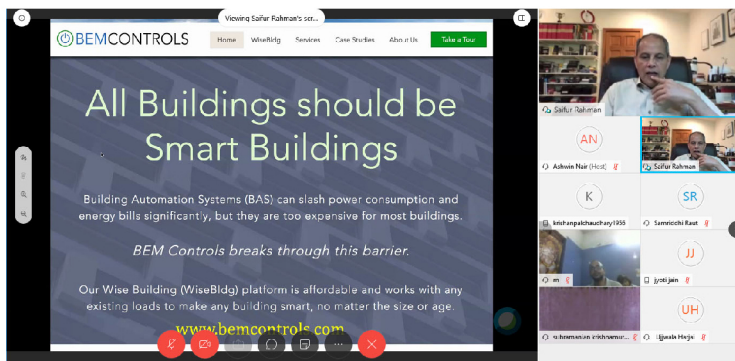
Viewing Saifur Rahman's scr...

BEMCONTROLS

Home WiseBldg Services Case Studies About Us Take a Tour

All Buildings should be Smart Buildings

Building Automation Systems (BAS) can slash power consumption and energy bills significantly, but they are too expensive for most buildings.

BEM Controls breaks through this barrier.

Our Wise Building (WiseBldg) platform is affordable and works with any existing loads to make any building smart, no matter the size or age.

www.bemcontrols.com

Saifur Rahman

AN
Ashwin Nair (Host)

Saifur Rahman

K
krishanpalchaudhary1958

SR
Samriddhi Raut

en

JJ
Jyoti Jain

subramanian krishnamur...

UH
Ujjwala Hegde